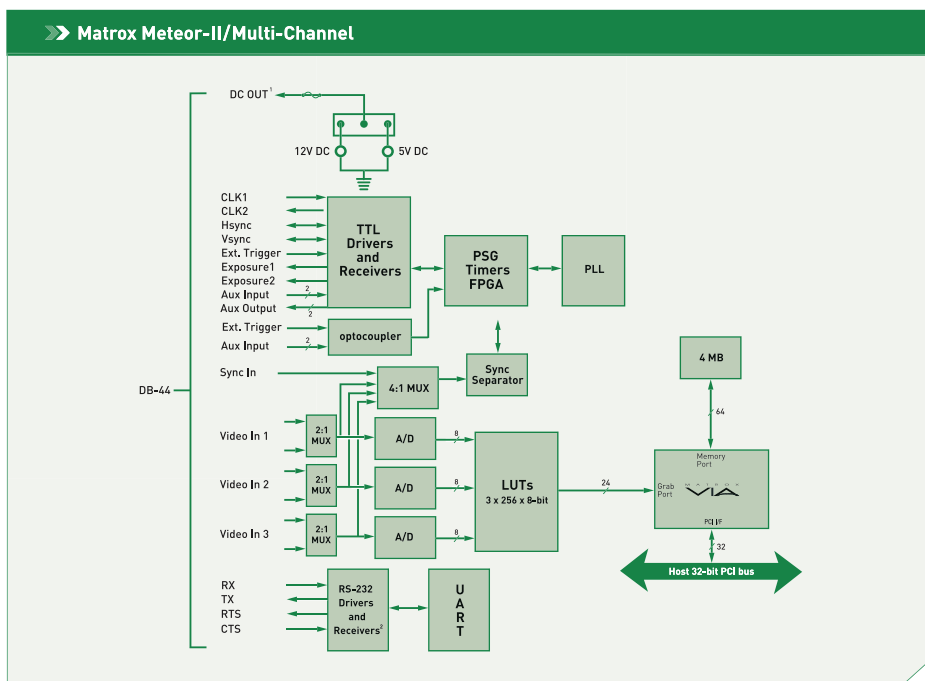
Matrox Meteor-II/Multi-Channel

DC OUT$^1$

12V DC

5V DC

DB-44

CLK1
CLK2
Hsync
Vsync
Ext. Trigger
Exposure1
Exposure2
Aux Input
Aux Output

2
2

TTL Drivers and Receivers

PSG Timers FPGA

PLL

Ext. Trigger

Aux Input

2

optocoupler

Sync In

4:1 MUX

Sync Separator

4 MB

64

Video In 1

2:1 MUX

A/D

8

Video In 2

2:1 MUX

A/D

8

Video In 3

2:1 MUX

A/D

8

LUTs
3 x 256 x 8-bit

24

Memory Port

Grab Port

MATROX VIA

PCI I/F

32

Host 32-bit PCI bus

RX
TX
RTS
CTS

RS-232 Drivers and Receivers$^2$

UART